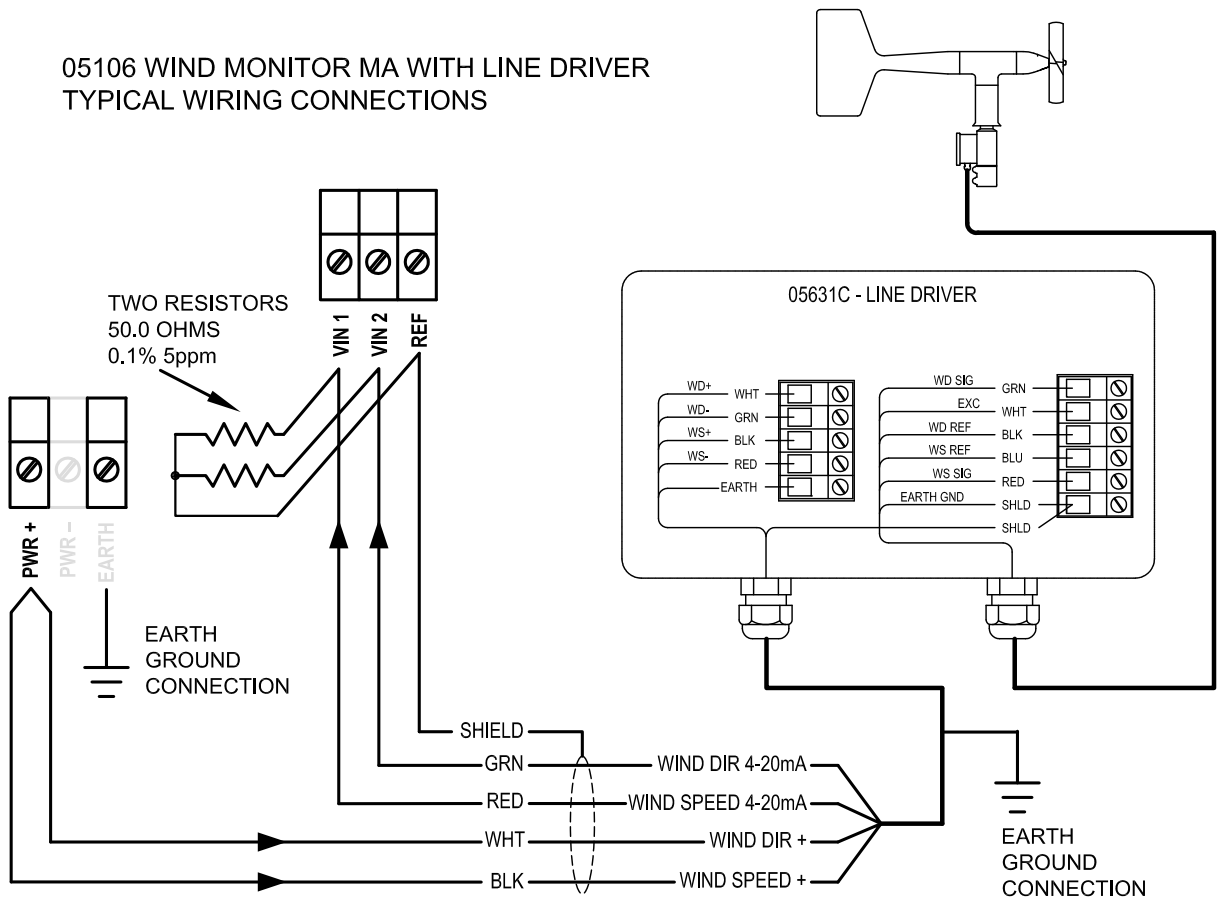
05106 WIND MONITOR MA WITH LINE DRIVER
TYPICAL WIRING CONNECTIONS

TWO RESISTORS
50.0 OHMS
0.1% 5ppm

VIN 1
VIN 2
REF

PWR +
PWR -
EARTH

EARTH
GROUND
CONNECTION

05631C - LINE DRIVER

WD+ WHT
WD- GRN
WS+ BLK
WS- RED
EARTH

WD SIG GRN
EXC WHT
WD REF BLK
WS REF BLU
WS SIG RED
EARTH GND SHLD
SHLD

SHIELD
GRN
RED
WHT
BLK

WIND DIR 4-20mA
WIND SPEED 4-20mA
WIND DIR +
WIND SPEED +

EARTH
GROUND
CONNECTION